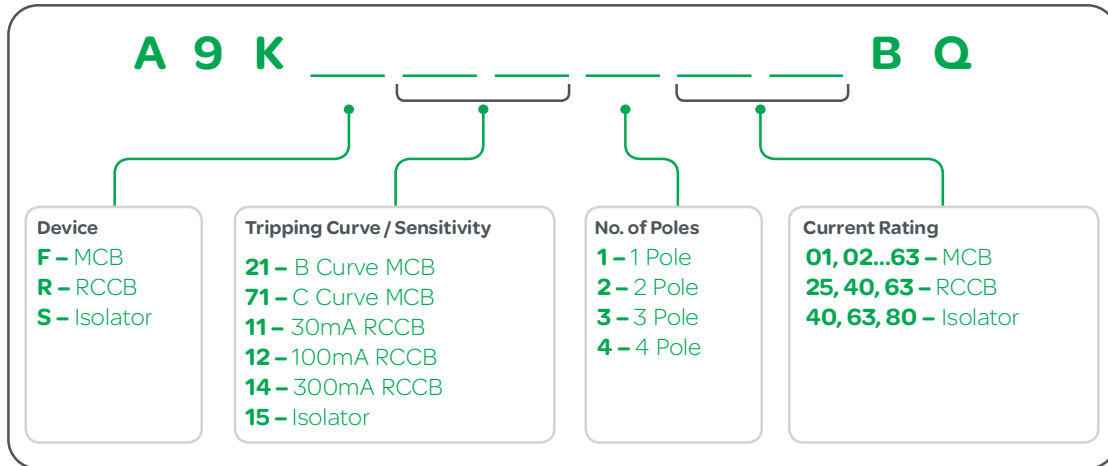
A 9 K ___ ___ ___ ___ ___ ___ B Q

Device
F – MCB
R – RCCB
S – Isolator

Tripping Curve / Sensitivity
21 – B Curve MCB
71 – C Curve MCB
11 – 30mA RCCB
12 – 100mA RCCB
14 – 300mA RCCB
15 – Isolator

No. of Poles
1 – 1 Pole
2 – 2 Pole
3 – 3 Pole
4 – 4 Pole

Current Rating
01, 02...63 – MCB
25, 40, 63 – RCCB
40, 63, 80 – Isolator